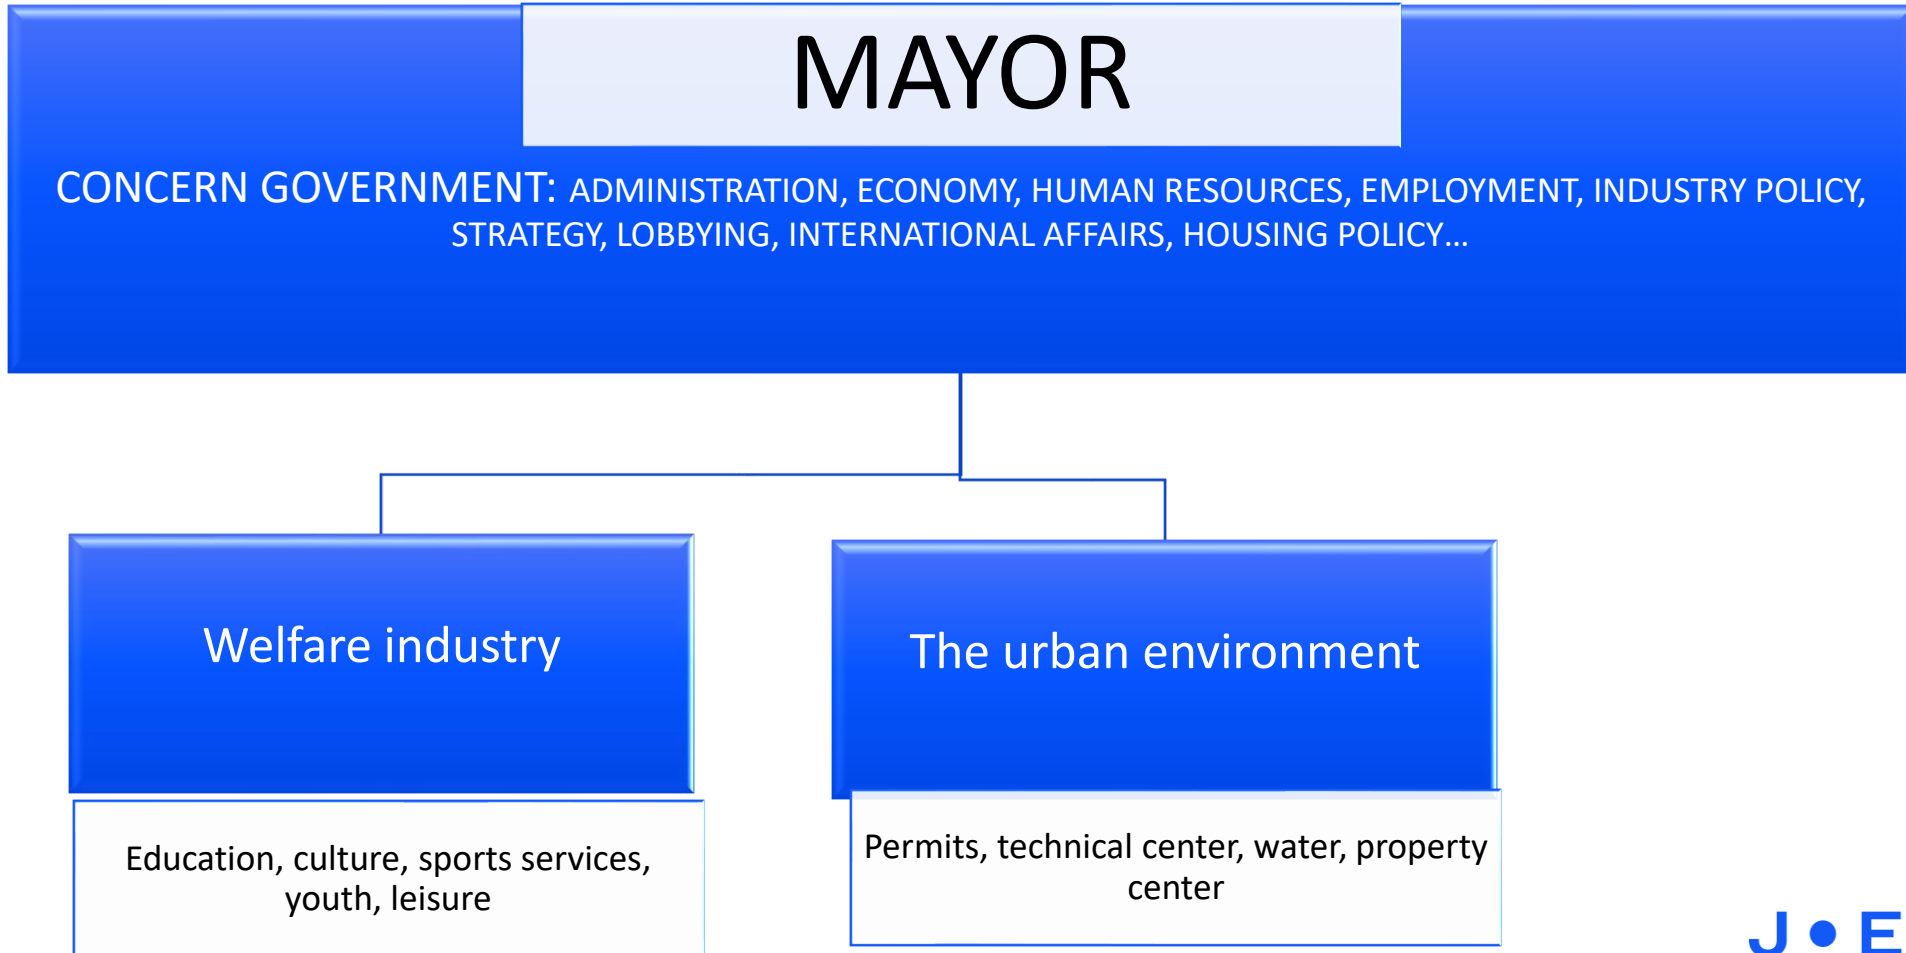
MAYOR

CONCERN GOVERNMENT: ADMINISTRATION, ECONOMY, HUMAN RESOURCES, EMPLOYMENT, INDUSTRY POLICY, STRATEGY, LOBBYING, INTERNATIONAL AFFAIRS, HOUSING POLICY…

Welfare industry

Education, culture, sports services, youth, leisure

The urban environment

Permits, technical center, water, property center

J • E